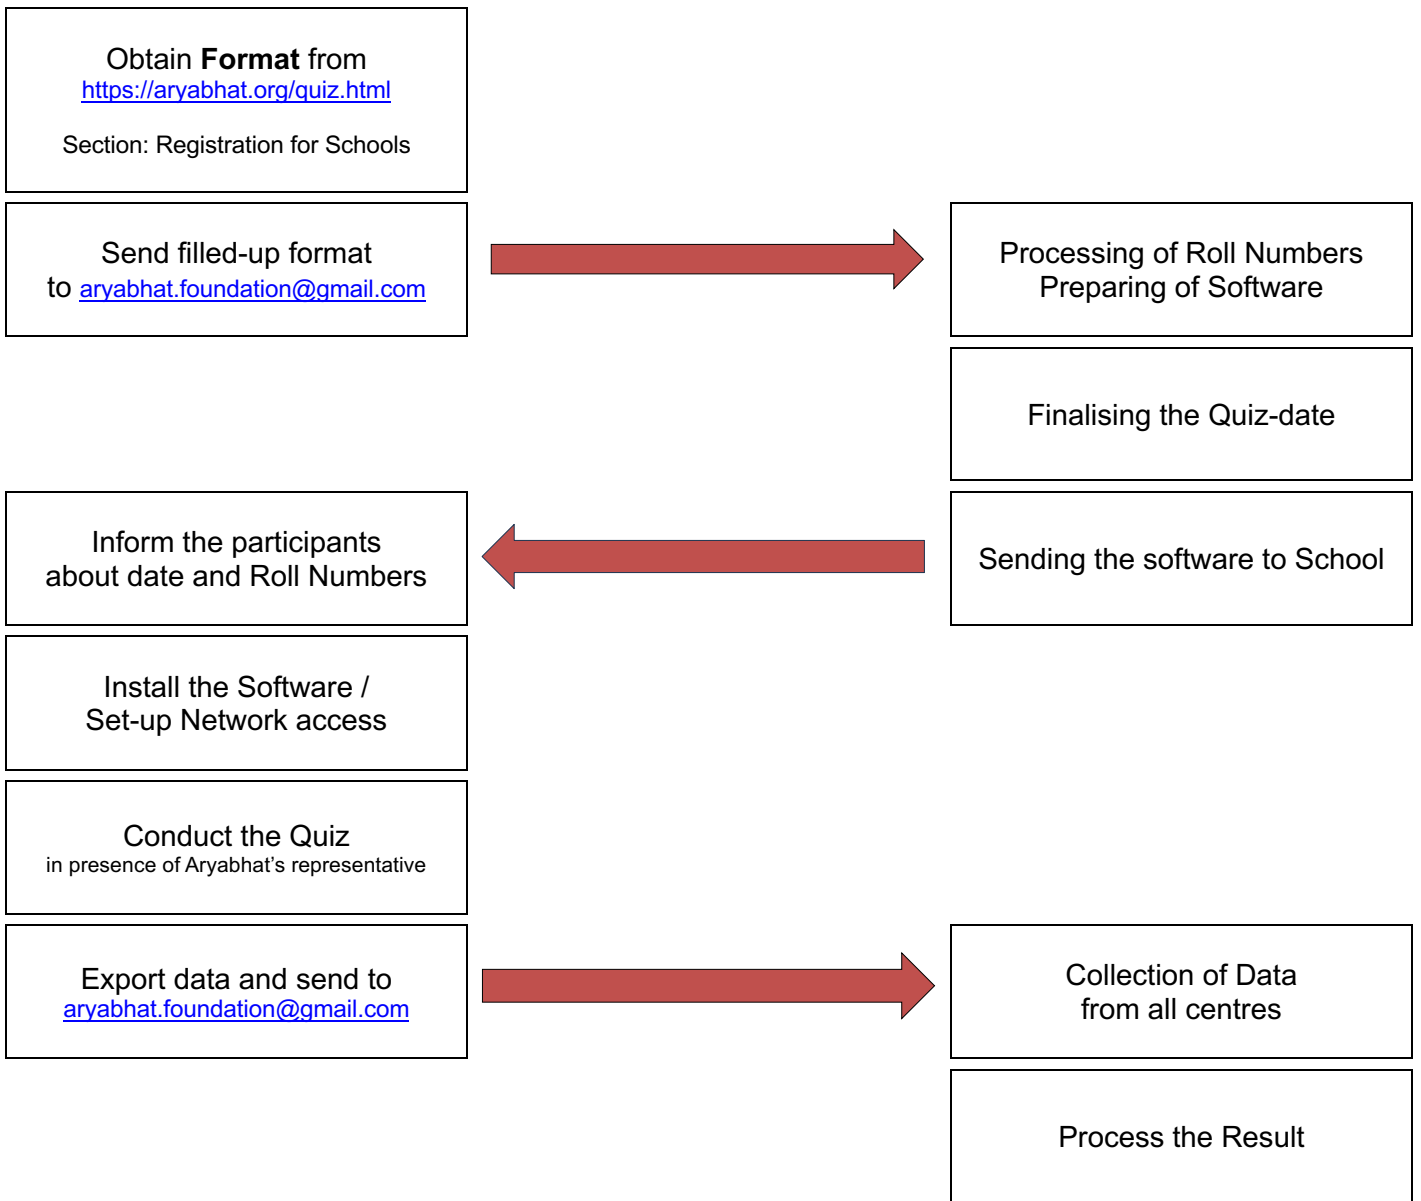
Obtain **Format** from
https://aryabhat.org/quiz.html

Section: Registration for Schools

Send filled-up format to aryabhat.foundation@gmail.com

Processing of Roll Numbers
Preparing of Software

Finalising the Quiz-date

Inform the participants about date and Roll Numbers

Sending the software to School

Install the Software / Set-up Network access

Conduct the Quiz
in presence of Aryabhat's representative

Export data and send to aryabhat.foundation@gmail.com

Collection of Data from all centres

Process the Result